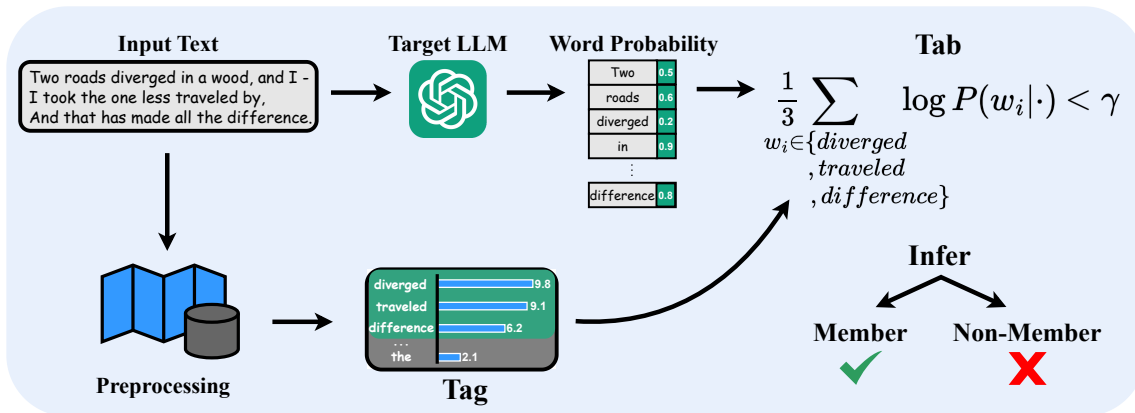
Input Text

Two roads diverged in a wood, and I - I took the one less traveled by, And that has made all the difference.

Target LLM

Word Probability

| Two | 0.5 |
|---|---|
| roads | 0.6 |
| diverged | 0.2 |
| in | 0.9 |
| ⋮ | |
| difference | 0.8 |

Tab

$\frac{1}{3} \sum_{w_i \in \{diverged, traveled, difference\}} \log P(w_i|\cdot) < \gamma$

Preprocessing

diverged 9.8
traveled 9.1
difference 6.2
...
the 2.1

Tag

Infer

Member

Non-Member